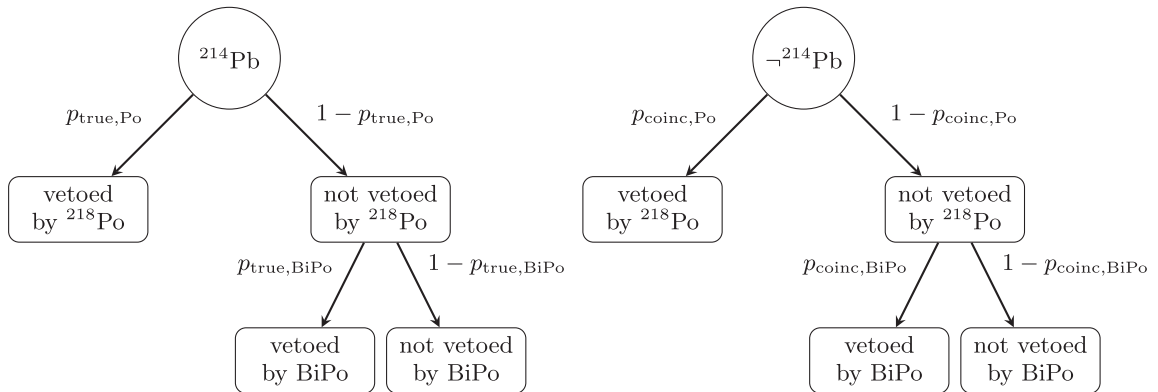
$^{214}$Pb

$p_{\text{true,Po}}$

$1 - p_{\text{true,Po}}$

vetoed by $^{218}$Po

not vetoed by $^{218}$Po

$p_{\text{true,BiPo}}$

$1 - p_{\text{true,BiPo}}$

vetoed by BiPo

not vetoed by BiPo

$\neg^{214}$Pb

$p_{\text{coinc,Po}}$

$1 - p_{\text{coinc,Po}}$

vetoed by $^{218}$Po

not vetoed by $^{218}$Po

$p_{\text{coinc,BiPo}}$

$1 - p_{\text{coinc,BiPo}}$

vetoed by BiPo

not vetoed by BiPo